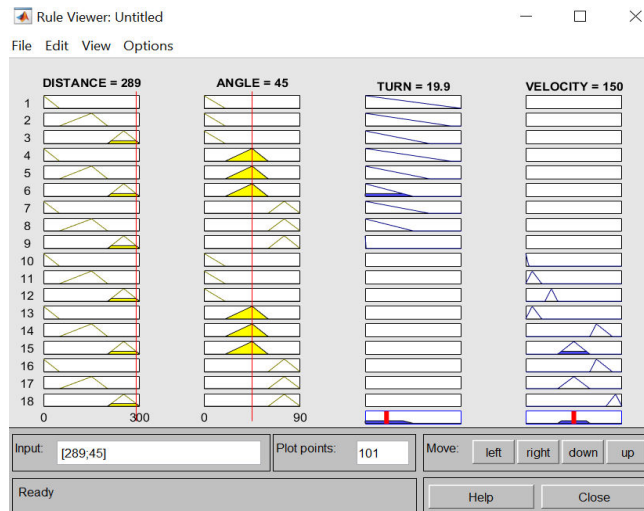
Rule Viewer: Untitled

File Edit View Options

DISTANCE = 289
ANGLE = 45
TURN = 19.9
VELOCITY = 150

1
2
3
4
5
6
7
8
9
10
11
12
13
14
15
16
17
18

0
300
0
90

Input: [289;45]
Plot points: 101
Move: left right down up

Ready
Help
Close